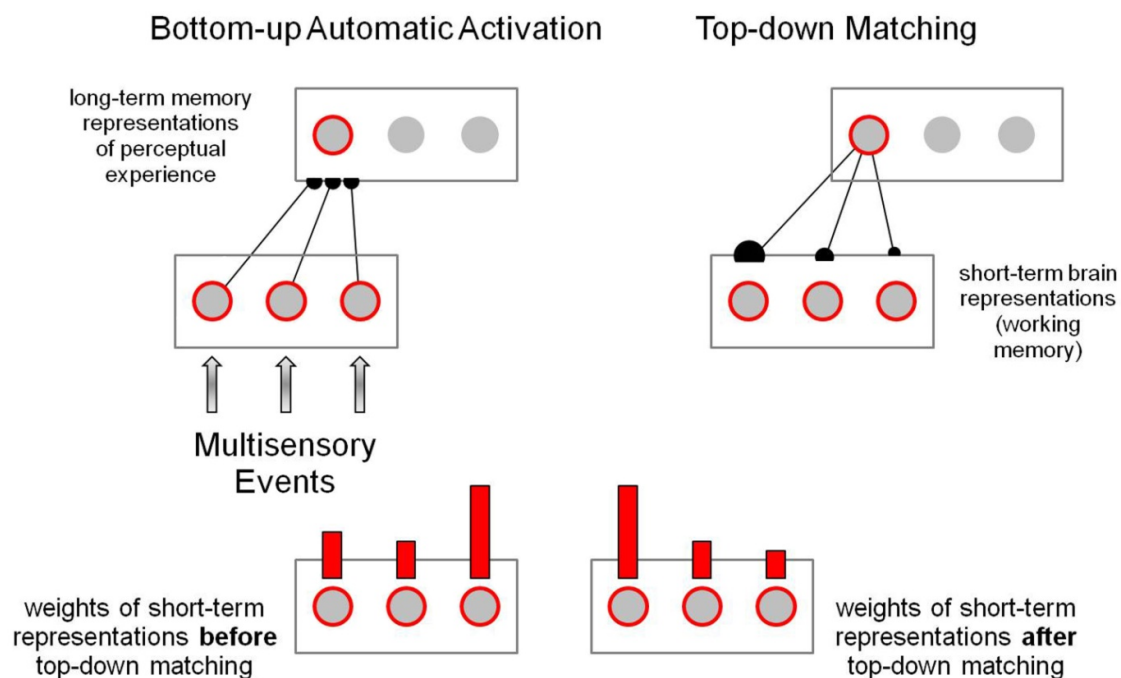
Bottom-up Automatic Activation

Top-down Matching

long-term memory representations of perceptual experience

short-term brain representations (working memory)

Multisensory Events

weights of short-term representations **before** top-down matching

weights of short-term representations **after** top-down matching